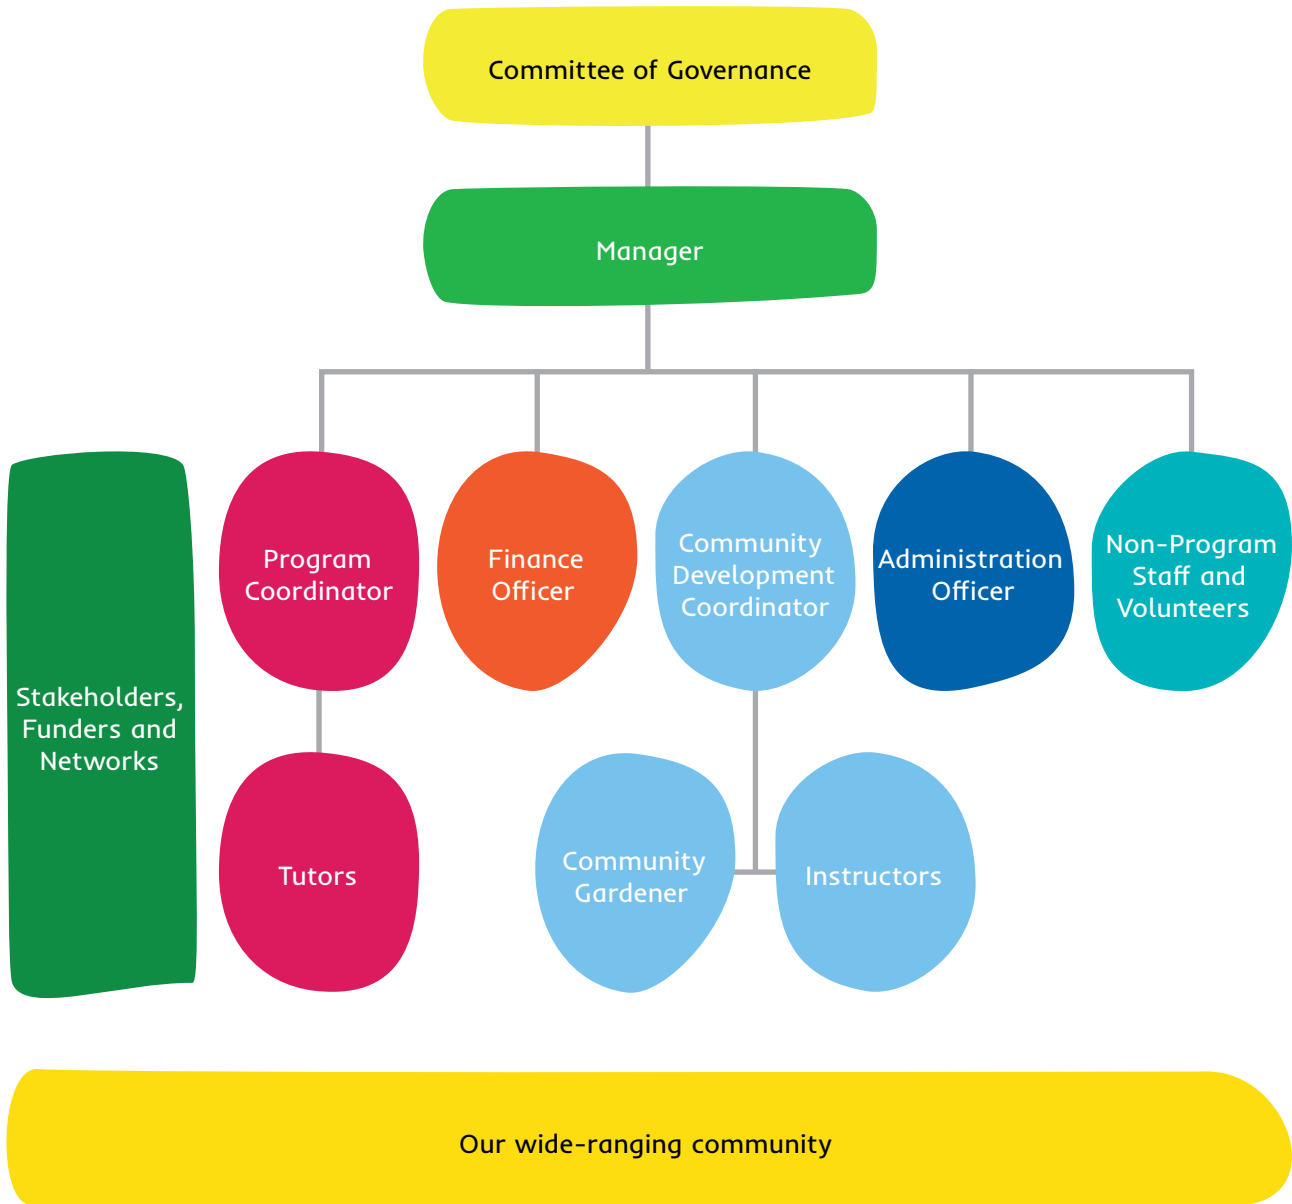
Committee of Governance

Manager

Stakeholders, Funders and Networks

Program Coordinator

Finance Officer

Community Development Coordinator

Administration Officer

Non-Program Staff and Volunteers

Tutors

Community Gardener

Instructors

Our wide-ranging community